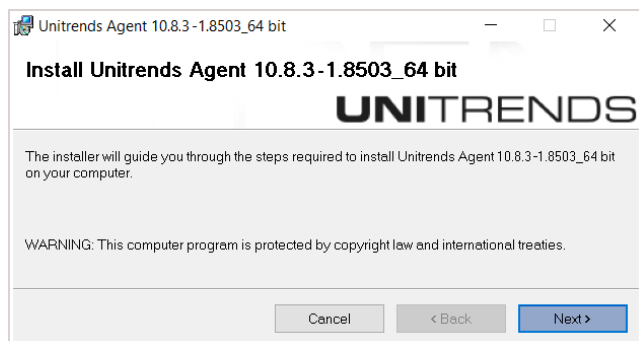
Unitrends Agent 10.8.3-1.8503_64 bit

Install Unitrends Agent 10.8.3-1.8503_64 bit

UNITRENDS

The installer will guide you through the steps required to install Unitrends Agent 10.8.3-1.8503_64 bit on your computer.

WARNING: This computer program is protected by copyright law and international treaties.

Cancel

< Back

Next >